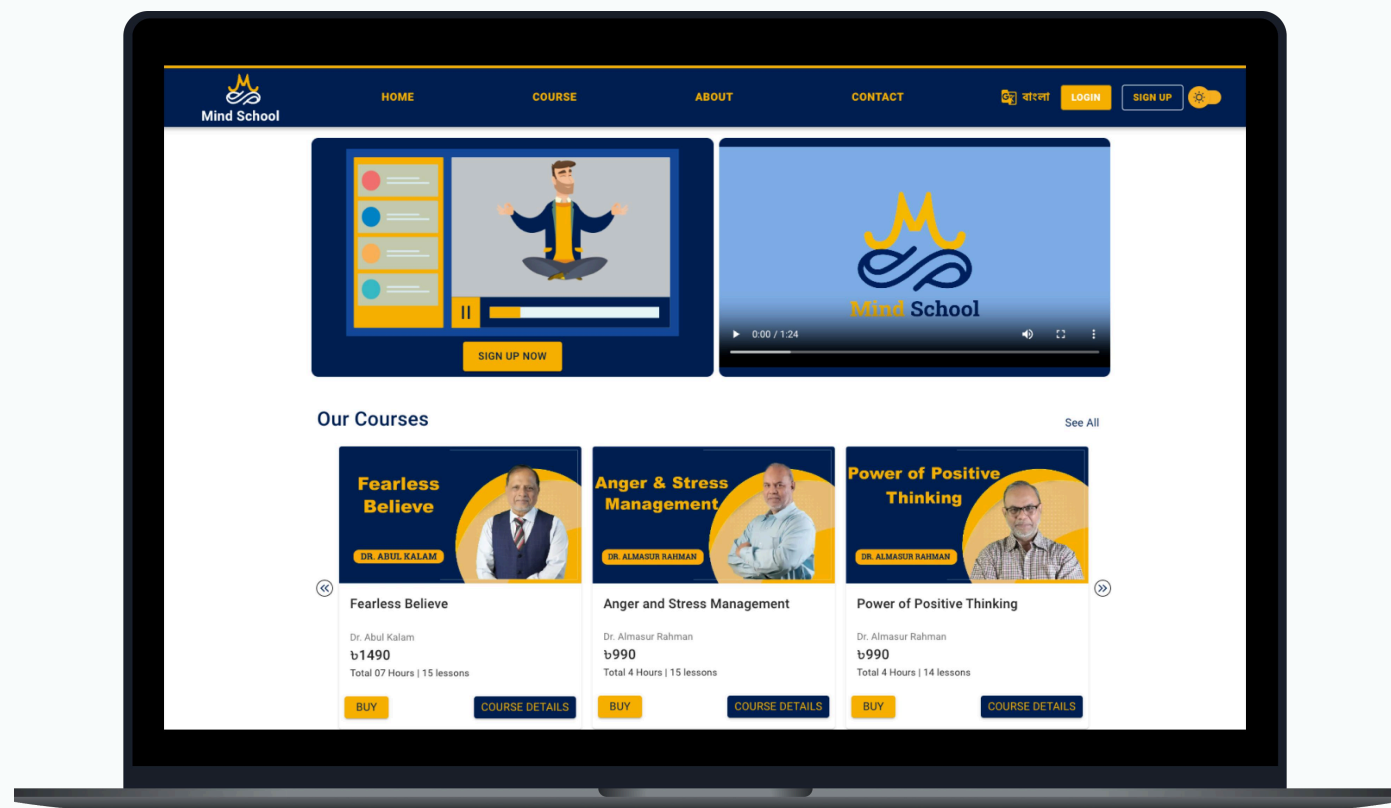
Mind School

HOME COURSE ABOUT CONTACT বাংলা LOGIN SIGN UP

SIGN UP NOW

Mind School

0:00 / 1:24

Our Courses

See All

Fearless Believe
DR. ABUL KALAM

Fearless Believe
Dr. Abul Kalam
৳1490
Total 07 Hours | 15 lessons
BUY COURSE DETAILS

Anger & Stress Management
DR. ALMASUR RAHMAN

Anger and Stress Management
Dr. Almasur Rahman
৳990
Total 4 Hours | 15 lessons
BUY COURSE DETAILS

Power of Positive Thinking
DR. ALMASUR RAHMAN

Power of Positive Thinking
Dr. Almasur Rahman
৳990
Total 4 Hours | 14 lessons
BUY COURSE DETAILS